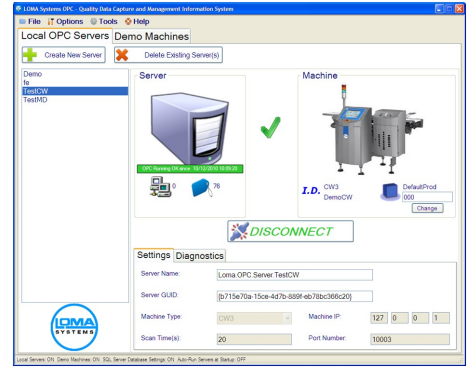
LOMA Systems OPC - Quality Data Capture and Management Information System

File Options Tools Help

Local OPC Servers Demo Machines

Create New Server Delete Existing Server(s)

Demo
fe
TestCW
TestMD

Server

OPC Running OK since: 10/12/2010 10:05:25

0 76

Machine

I.D. CW3 DemoCW

DefaultProd
000
Change

DISCONNECT

Settings Diagnostics

Server Name: Loma OPC Server.TestCW

Server GUID: {b715e70a-15ce-4d7b-889f-eb78bc366c20}

Machine Type: CW3

Machine IP: 127 0 0 1

Scan Time(s): 20

Port Number: 10003

LOMA SYSTEMS

Local Servers: ON Demo Machines: ON SQL Server Database Settings: ON Auto-Run Servers at Startup: OFF